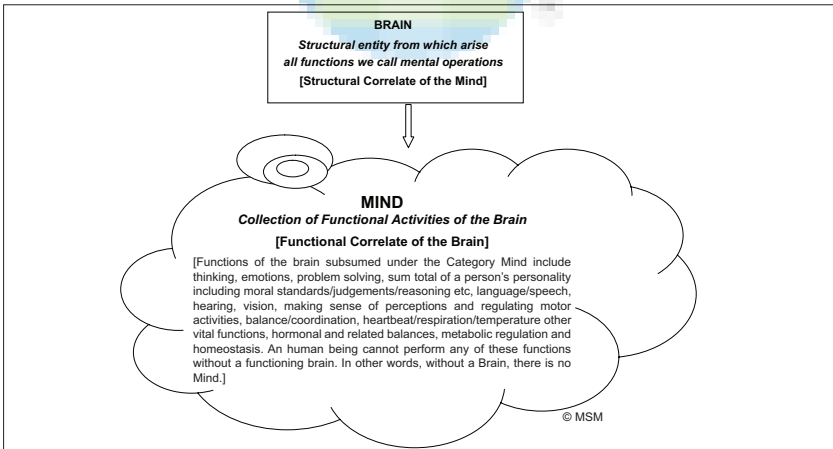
BRAIN

*Structural entity from which arise all functions we call mental operations*

[Structural Correlate of the Mind]

MIND

*Collection of Functional Activities of the Brain*

[Functional Correlate of the Brain]

[Functions of the brain subsumed under the Category Mind include thinking, emotions, problem solving, sum total of a person's personality including moral standards/judgements/reasoning etc, language/speech, hearing, vision, making sense of perceptions and regulating motor activities, balance/coordination, heartbeat/respiration/temperature other vital functions, hormonal and related balances, metabolic regulation and homeostasis. An human being cannot perform any of these functions without a functioning brain. In other words, without a Brain, there is no Mind.]

© MSM